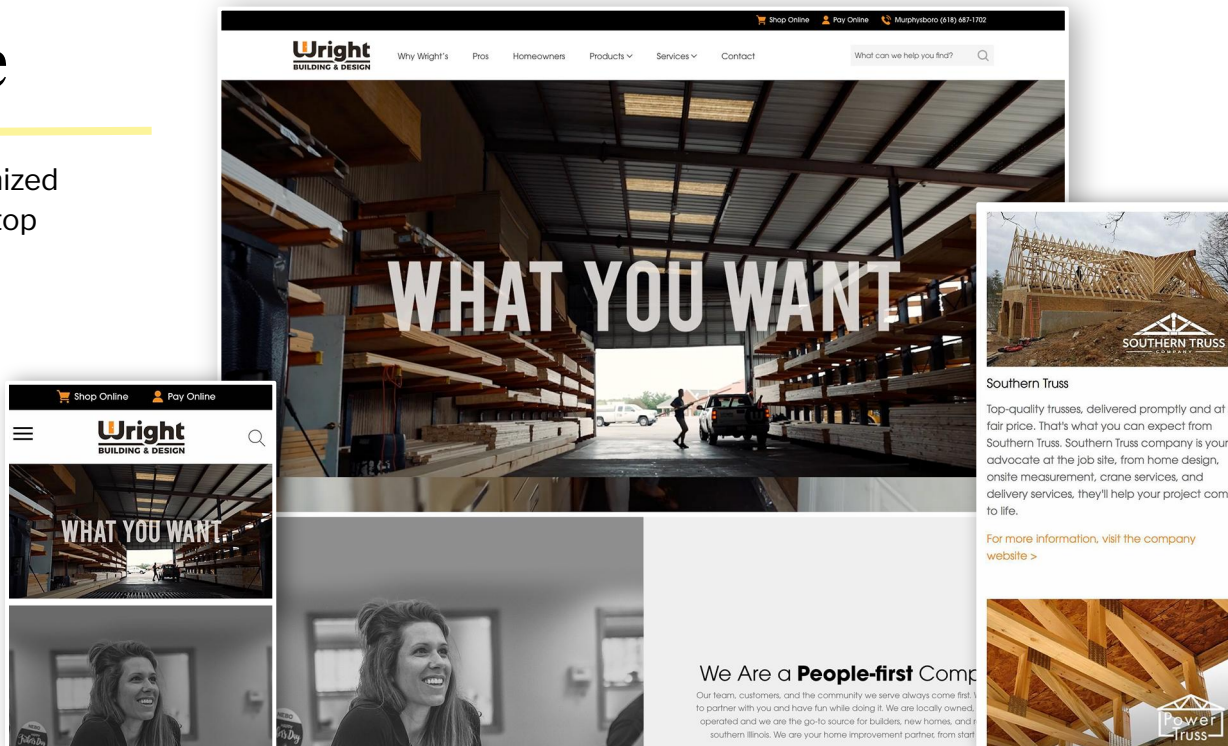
e

ized
top

Shop Online Pay Online Murphysboro (618) 687-1702

Wright
BUILDING & DESIGN

Why Wright's Pros Homeowners Products Services Contact

What can we help you find?

WHAT YOU WANT

We Are a **People-first** Comp

Our team, customers, and the community we serve always come first. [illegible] to partner with you and have fun while doing it. We are locally owned, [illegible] operated and we are the go-to source for builders, new homes, and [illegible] southern Illinois. We are your home improvement partner, from start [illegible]

Shop Online Pay Online

Wright
BUILDING & DESIGN

WHAT YOU WANT

SOUTHERN TRUSS
COMPANY

Southern Truss

Top-quality trusses, delivered promptly and at fair price. That's what you can expect from Southern Truss. Southern Truss company is your advocate at the job site, from home design, onsite measurement, crane services, and delivery services, they'll help your project com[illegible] to life.

For more information, visit the company website >

Power Truss